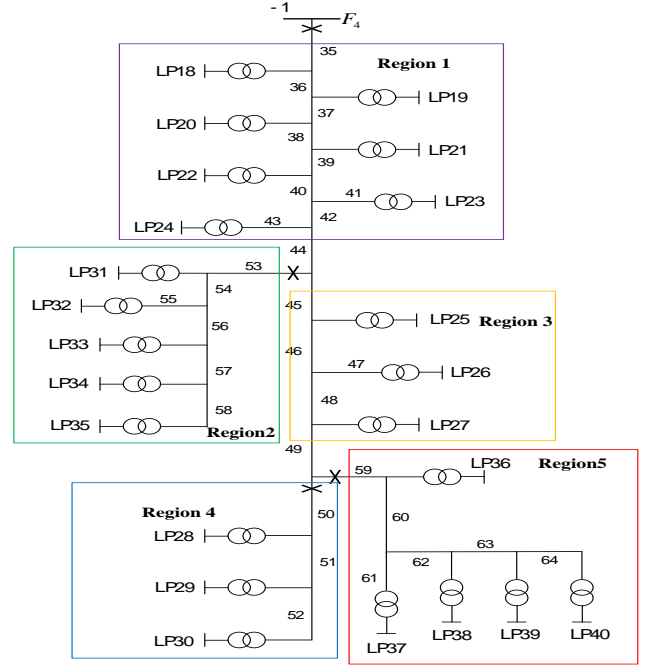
- 1
$F_4$
35
Region 1
LP18
36
LP19
37
LP20
38
LP21
39
LP22
40
41
LP23
42
LP24
43
44
LP31
53
54
LP32
55
45
LP25
Region 3
56
LP33
46
57
LP34
47
LP26
48
58
LP35
Region2
LP27
49
59
LP36
Region5
Region 4
50
60
LP28
63
51
62
64
61
LP29
52
LP38
LP39
LP40
LP30
LP37